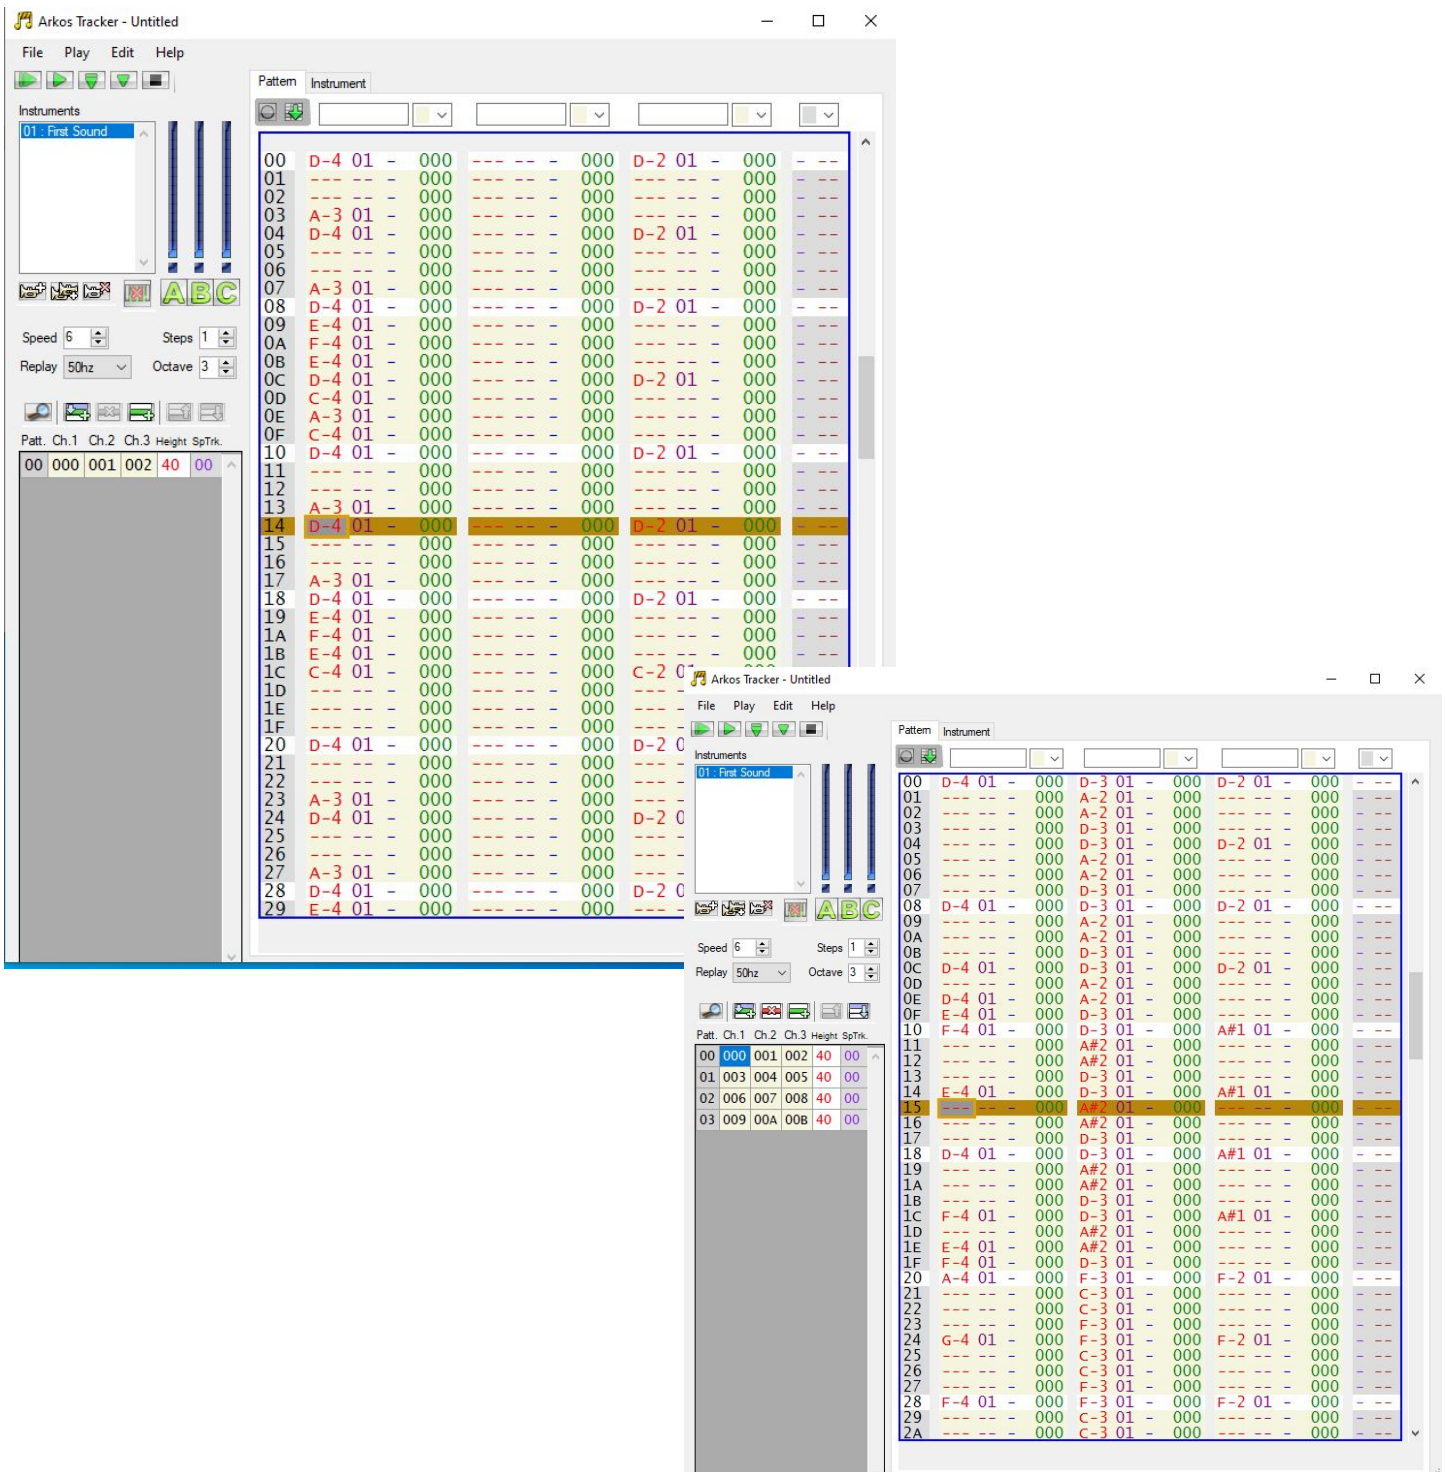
Arkos Tracker - Untitled

File Play Edit Help

Instruments
01 : First Sound

Speed 6 Steps 1
Replay 50hz Octave 3

Patt. Ch.1 Ch.2 Ch.3 Height SpTrk.

| 00 | 000 | 001 | 002 | 40 | 00 |
|---|---|---|---|---|---|

Pattern Instrument

00 D-4 01 - 000 --- -- - 000 D-2 01 - 000 - --
01 --- -- - 000 --- -- - 000 --- -- - 000 - --
02 --- -- - 000 --- -- - 000 --- -- - 000 - --
03 A-3 01 - 000 --- -- - 000 --- -- - 000 - --
04 D-4 01 - 000 --- -- - 000 D-2 01 - 000 - --
05 --- -- - 000 --- -- - 000 --- -- - 000 - --
06 --- -- - 000 --- -- - 000 --- -- - 000 - --
07 A-3 01 - 000 --- -- - 000 --- -- - 000 - --
08 D-4 01 - 000 --- -- - 000 D-2 01 - 000 - --
09 E-4 01 - 000 --- -- - 000 --- -- - 000 - --
0A F-4 01 - 000 --- -- - 000 --- -- - 000 - --
0B E-4 01 - 000 --- -- - 000 --- -- - 000 - --
0C D-4 01 - 000 --- -- - 000 D-2 01 - 000 - --
0D C-4 01 - 000 --- -- - 000 --- -- - 000 - --
0E A-3 01 - 000 --- -- - 000 --- -- - 000 - --
0F C-4 01 - 000 --- -- - 000 --- -- - 000 - --
10 D-4 01 - 000 --- -- - 000 D-2 01 - 000 - --
11 --- -- - 000 --- -- - 000 --- -- - 000 - --
12 --- -- - 000 --- -- - 000 --- -- - 000 - --
13 A-3 01 - 000 --- -- - 000 --- -- - 000 - --
14 D-4 01 - 000 --- -- - 000 D-2 01 - 000 - --
15 --- -- - 000 --- -- - 000 --- -- - 000 - --
16 --- -- - 000 --- -- - 000 --- -- - 000 - --
17 A-3 01 - 000 --- -- - 000 --- -- - 000 - --
18 D-4 01 - 000 --- -- - 000 D-2 01 - 000 - --
19 E-4 01 - 000 --- -- - 000 --- -- - 000 - --
1A F-4 01 - 000 --- -- - 000 --- -- - 000 - --
1B E-4 01 - 000 --- -- - 000 --- -- - 000 - --
1C C-4 01 - 000 --- -- - 000 C-2 01
1D --- -- - 000 --- -- - 000 --- -
1E --- -- - 000 --- -- - 000 --- -
1F --- -- - 000 --- -- - 000 --- -
20 D-4 01 - 000 --- -- - 000 D-2 0
21 --- -- - 000 --- -- - 000 --- -
22 --- -- - 000 --- -- - 000 --- -
23 A-3 01 - 000 --- -- - 000 --- -
24 D-4 01 - 000 --- -- - 000 D-2 0
25 --- -- - 000 --- -- - 000 --- -
26 --- -- - 000 --- -- - 000 --- -
27 A-3 01 - 000 --- -- - 000 --- -
28 D-4 01 - 000 --- -- - 000 D-2 0
29 E-4 01 - 000 --- -- - 000 --- -

Arkos Tracker - Untitled

File Play Edit Help

Instruments
01 : First Sound

Speed 6 Steps 1
Replay 50hz Octave 3

Patt. Ch.1 Ch.2 Ch.3 Height SpTrk.

| 00 | 000 | 001 | 002 | 40 | 00 |
|---|---|---|---|---|---|
| 01 | 003 | 004 | 005 | 40 | 00 |
| 02 | 006 | 007 | 008 | 40 | 00 |
| 03 | 009 | 00A | 00B | 40 | 00 |

Pattern Instrument

00 D-4 01 - 000 D-3 01 - 000 D-2 01 - 000 - --
01 --- -- - 000 A-2 01 - 000 --- -- - 000 - --
02 --- -- - 000 A-2 01 - 000 --- -- - 000 - --
03 --- -- - 000 D-3 01 - 000 --- -- - 000 - --
04 --- -- - 000 D-3 01 - 000 D-2 01 - 000 - --
05 --- -- - 000 A-2 01 - 000 --- -- - 000 - --
06 --- -- - 000 A-2 01 - 000 --- -- - 000 - --
07 --- -- - 000 D-3 01 - 000 --- -- - 000 - --
08 D-4 01 - 000 D-3 01 - 000 D-2 01 - 000 - --
09 --- -- - 000 A-2 01 - 000 --- -- - 000 - --
0A --- -- - 000 A-2 01 - 000 --- -- - 000 - --
0B --- -- - 000 D-3 01 - 000 --- -- - 000 - --
0C D-4 01 - 000 D-3 01 - 000 D-2 01 - 000 - --
0D --- -- - 000 A-2 01 - 000 --- -- - 000 - --
0E D-4 01 - 000 A-2 01 - 000 --- -- - 000 - --
0F E-4 01 - 000 D-3 01 - 000 --- -- - 000 - --
10 F-4 01 - 000 D-3 01 - 000 A#1 01 - 000 - --
11 --- -- - 000 A#2 01 - 000 --- -- - 000 - --
12 --- -- - 000 A#2 01 - 000 --- -- - 000 - --
13 --- -- - 000 D-3 01 - 000 --- -- - 000 - --
14 E-4 01 - 000 D-3 01 - 000 A#1 01 - 000 - --
15 --- -- - 000 A#2 01 - 000 --- -- - 000 - --
16 --- -- - 000 A#2 01 - 000 --- -- - 000 - --
17 --- -- - 000 D-3 01 - 000 --- -- - 000 - --
18 D-4 01 - 000 D-3 01 - 000 A#1 01 - 000 - --
19 --- -- - 000 A#2 01 - 000 --- -- - 000 - --
1A --- -- - 000 A#2 01 - 000 --- -- - 000 - --
1B --- -- - 000 D-3 01 - 000 --- -- - 000 - --
1C F-4 01 - 000 D-3 01 - 000 A#1 01 - 000 - --
1D --- -- - 000 A#2 01 - 000 --- -- - 000 - --
1E E-4 01 - 000 A#2 01 - 000 --- -- - 000 - --
1F F-4 01 - 000 D-3 01 - 000 --- -- - 000 - --
20 A-4 01 - 000 F-3 01 - 000 F-2 01 - 000 - --
21 --- -- - 000 C-3 01 - 000 --- -- - 000 - --
22 --- -- - 000 C-3 01 - 000 --- -- - 000 - --
23 --- -- - 000 F-3 01 - 000 --- -- - 000 - --
24 G-4 01 - 000 F-3 01 - 000 F-2 01 - 000 - --
25 --- -- - 000 C-3 01 - 000 --- -- - 000 - --
26 --- -- - 000 C-3 01 - 000 --- -- - 000 - --
27 --- -- - 000 F-3 01 - 000 --- -- - 000 - --
28 F-4 01 - 000 F-3 01 - 000 F-2 01 - 000 - --
29 --- -- - 000 C-3 01 - 000 --- -- - 000 - --
2A --- -- - 000 C-3 01 - 000 --- -- - 000 - --